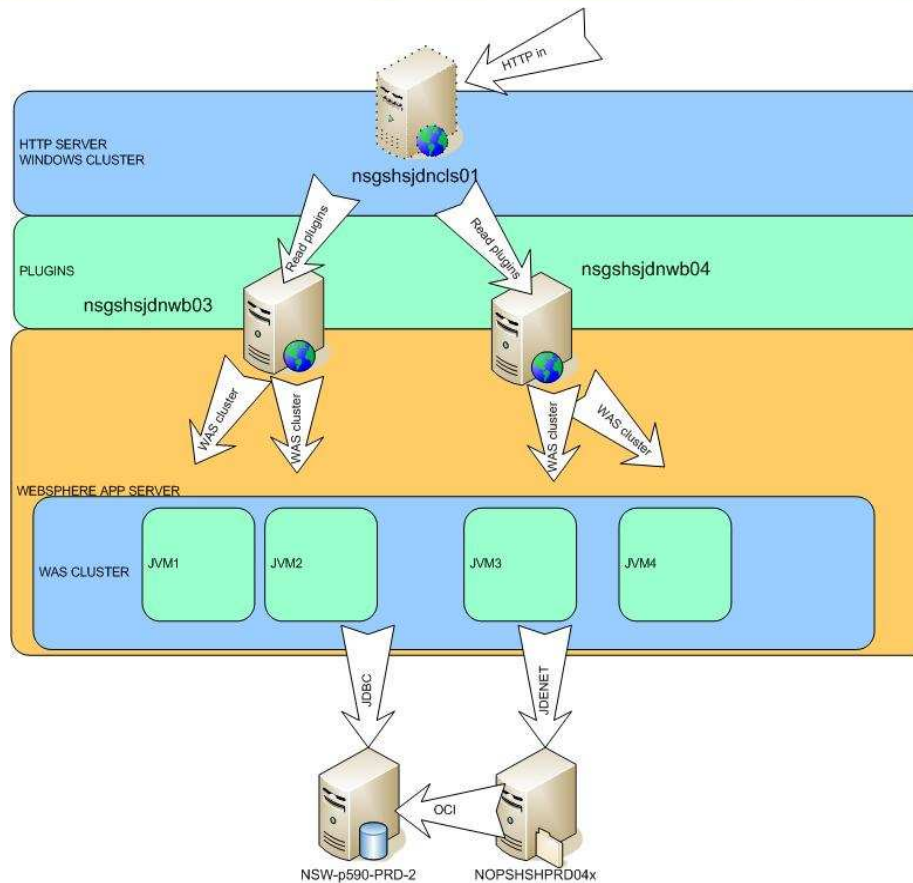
HTTP in

HTTP SERVER
WINDOWS CLUSTER

nsgshsjdncls01

Read plugins

Read plugins

PLUGINS

nsgshsjdnwb04

nsgshsjdnwb03

WAS cluster

WAS cluster

WAS cluster

WAS cluster

WEBSPHERE APP SERVER

WAS CLUSTER

JVM1

JVM2

JVM3

JVM4

JDBC

JDENET

OCI

NSW-p590-PRD-2

NOPSHSHPRD04x